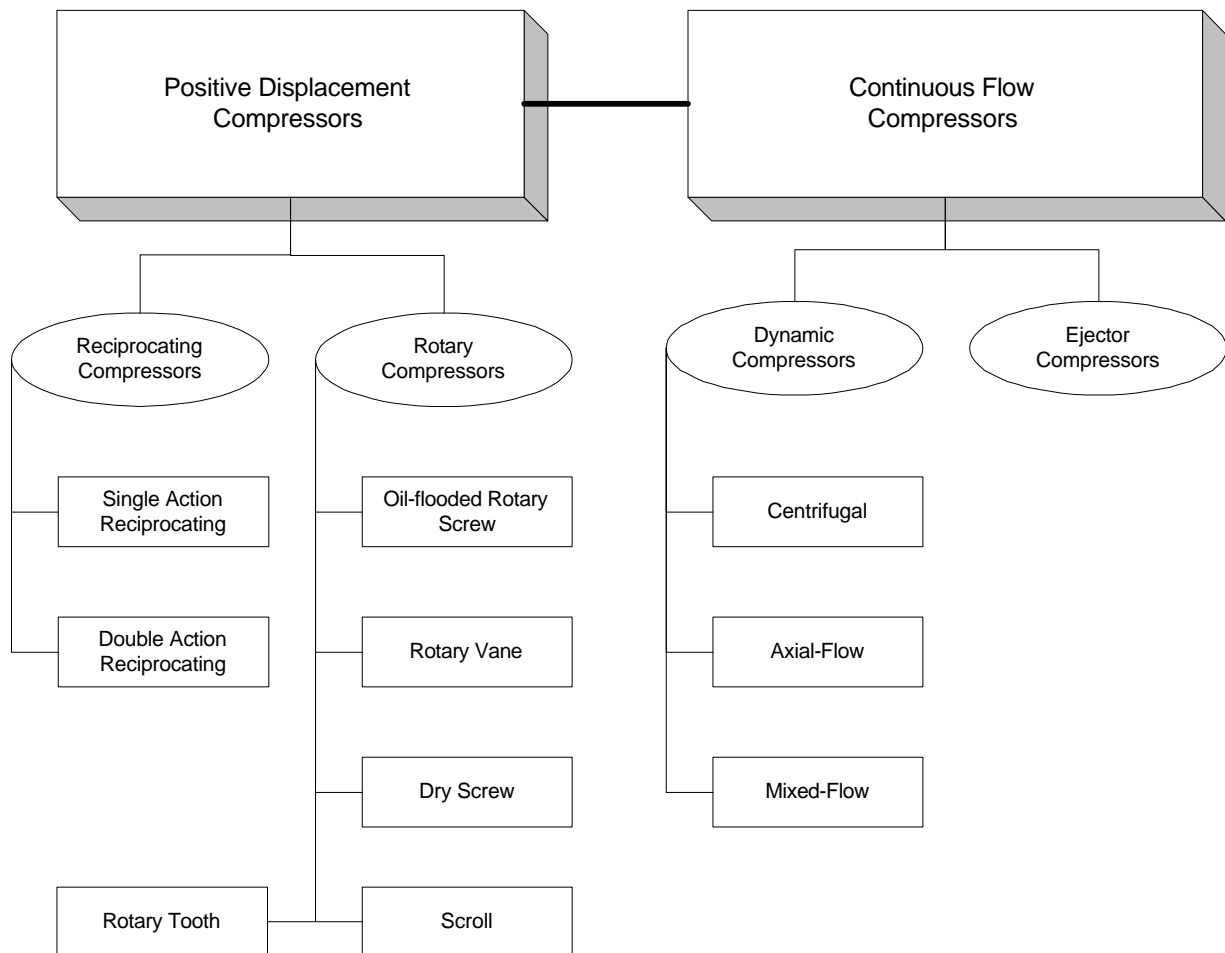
Positive Displacement Compressors

Continuous Flow Compressors

Reciprocating Compressors

Rotary Compressors

Dynamic Compressors

Ejector Compressors

Single Action Reciprocating

Double Action Reciprocating

Oil-flooded Rotary Screw

Rotary Vane

Dry Screw

Rotary Tooth

Scroll

Centrifugal

Axial-Flow

Mixed-Flow